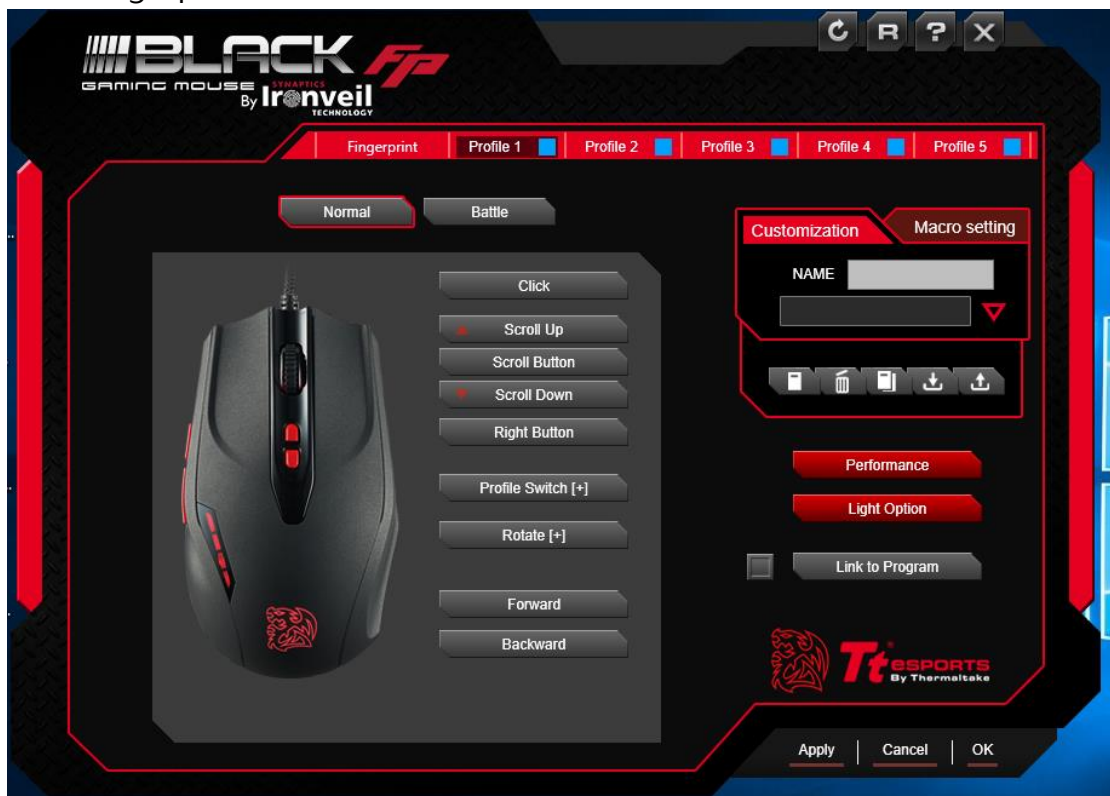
BLACK FP
GAMING MOUSE By SYNAPTICS Ironveil TECHNOLOGY

C R ? X

Fingerprint | Profile 1 | Profile 2 | Profile 3 | Profile 4 | Profile 5

Normal
Battle

Click
Scroll Up
Scroll Button
Scroll Down
Right Button
Profile Switch [+]
Rotate [+]
Forward
Backward

Customization
Macro setting
NAME

Performance
Light Option
Link to Program

Tt eSPORTS By Thermaltake

Apply | Cancel | OK